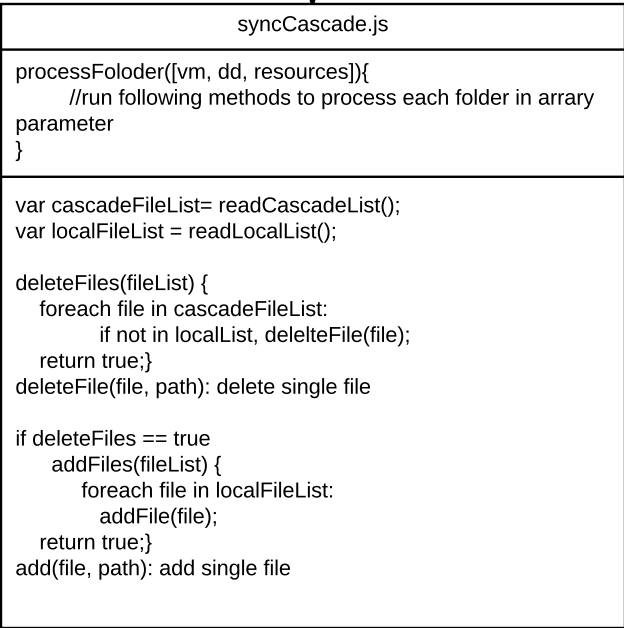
syncCascade.js

processFoloder([vm, dd, resources]){
//run following methods to process each folder in arrary parameter
}

var cascadeFileList= readCascadeList();
var localFileList = readLocalList();

deleteFiles(fileList) {
foreach file in cascadeFileList:
if not in localList, delelteFile(file);
return true;}
deleteFile(file, path): delete single file

if deleteFiles == true
addFiles(fileList) {
foreach file in localFileList:
addFile(file);
return true;}
add(file, path): add single file